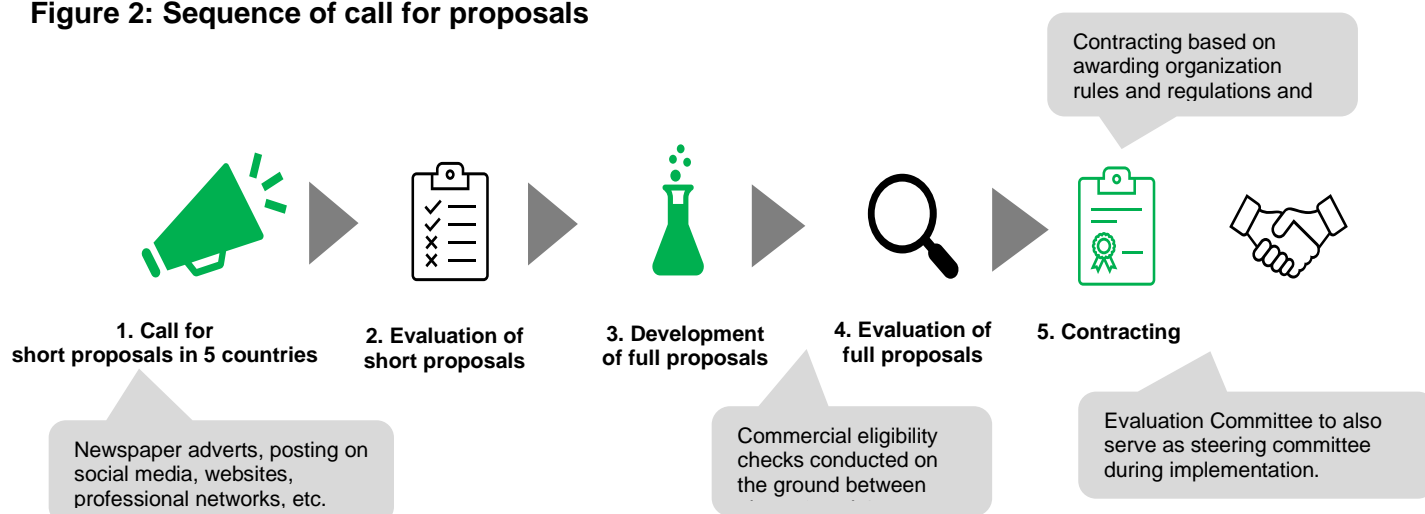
Figure 2: Sequence of call for proposals

Contracting based on awarding organization rules and regulations and

1. Call for short proposals in 5 countries

2. Evaluation of short proposals

3. Development of full proposals

4. Evaluation of full proposals

5. Contracting

Newspaper adverts, posting on social media, websites, professional networks, etc.

Commercial eligibility checks conducted on the ground between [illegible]

Evaluation Committee to also serve as steering committee during implementation.